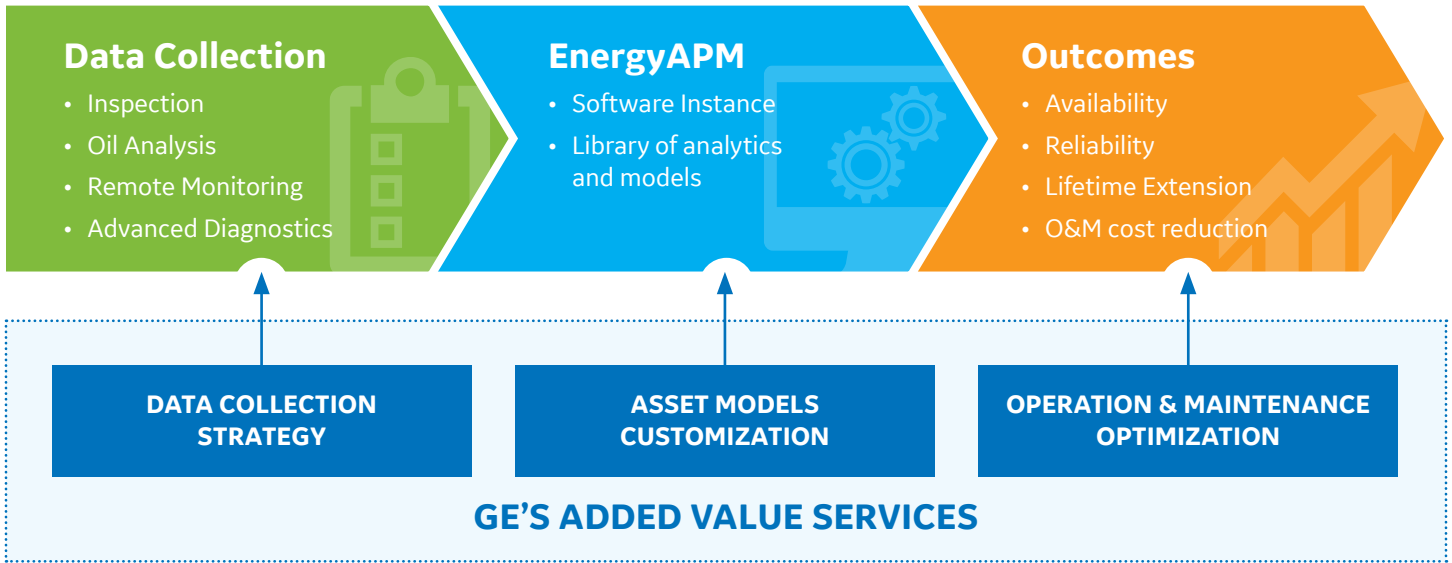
Data Collection
- Inspection
- Oil Analysis
- Remote Monitoring
- Advanced Diagnostics

EnergyAPM
- Software Instance
- Library of analytics and models

Outcomes
- Availability
- Reliability
- Lifetime Extension
- O&M cost reduction

DATA COLLECTION STRATEGY

ASSET MODELS CUSTOMIZATION

OPERATION & MAINTENANCE OPTIMIZATION

GE'S ADDED VALUE SERVICES